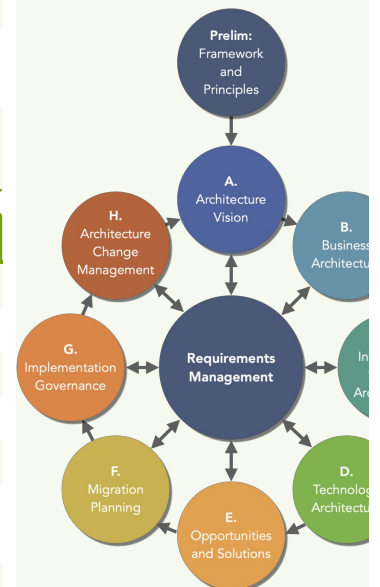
Prelim:
Framework and Principles

A.
Architecture Vision

B.
Business Architectu

H.
Architecture Change Management

Requirements Management

In
Ar

G.
Implementation Governance

F.
Migration Planning

E.
Opportunities and Solutions

D.
Technolog Architectu